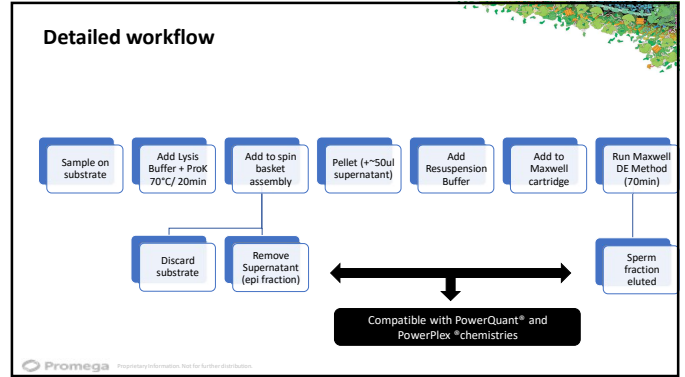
Detailed workflow

Sample on substrate

Add Lysis Buffer + ProK 70°C/ 20min

Add to spin basket assembly

Pellet (+~50ul supernatant)

Add Resuspension Buffer

Add to Maxwell cartridge

Run Maxwell DE Method (70min)

Discard substrate

Remove Supernatant (epi fraction)

Sperm fraction eluted

Compatible with PowerQuant® and PowerPlex ®chemistries

Promega Proprietary Information. Not for further distribution.